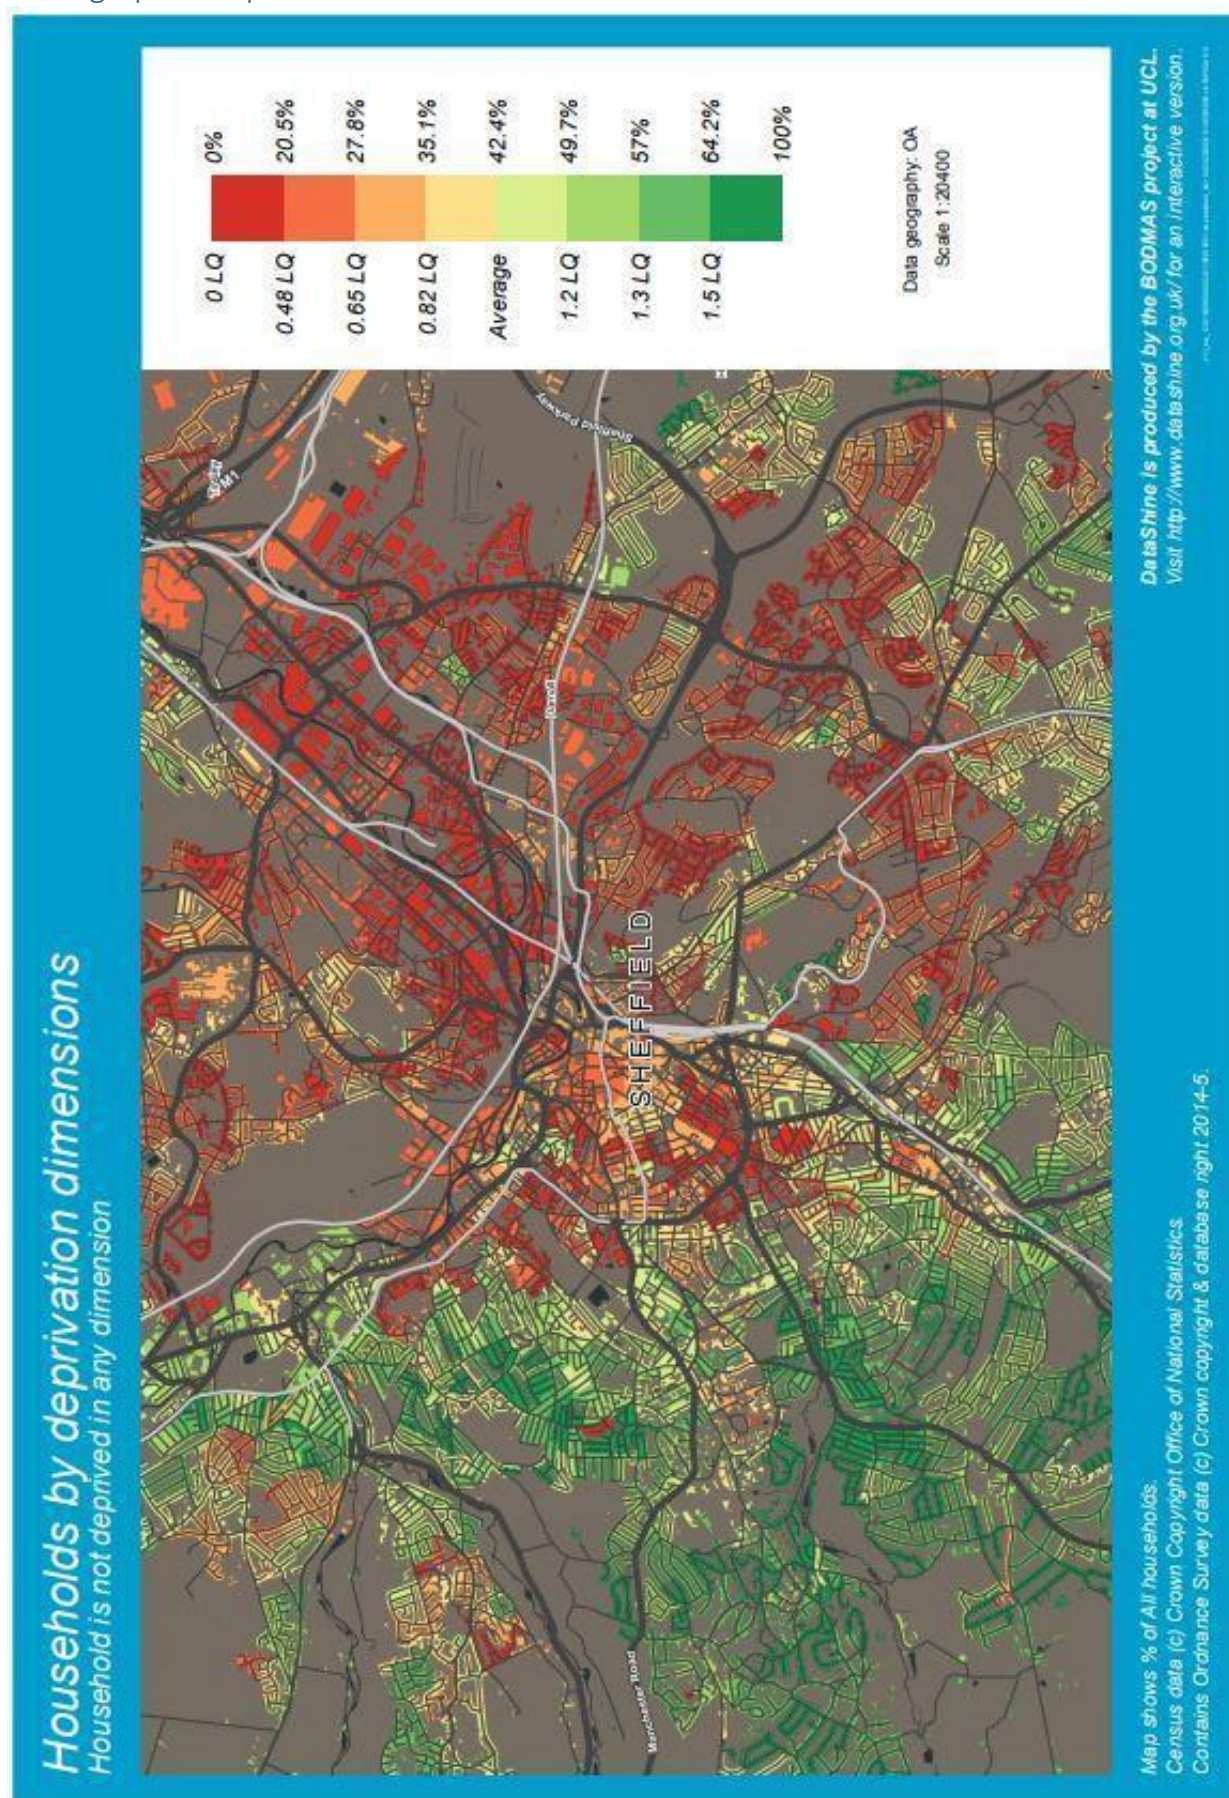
Households by deprivation dimensions
Household is not deprived in any dimension

| | | |
|---|---|---|
| 0 LQ | | 0% |
| 0.48 LQ | | 20.5% |
| 0.65 LQ | | 27.8% |
| 0.82 LQ | | 35.1% |
| Average | | 42.4% |
| 1.2 LQ | | 49.7% |
| 1.3 LQ | | 57% |
| 1.5 LQ | | 64.2% |
| | | 100% |

Data geography: OA
Scale 1:20400

SHEFFIELD

M1

Sheffield Parkway

Manchester Road

Map shows % of All households.
Census data (c) Crown Copyright Office of National Statistics.
Contains Ordnance Survey data (c) Crown copyright & database right 2014-5.

DataShine is produced by the BODMAS project at UCL.
Visit http://www.datashine.org.uk/ for an interactive version.

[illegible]